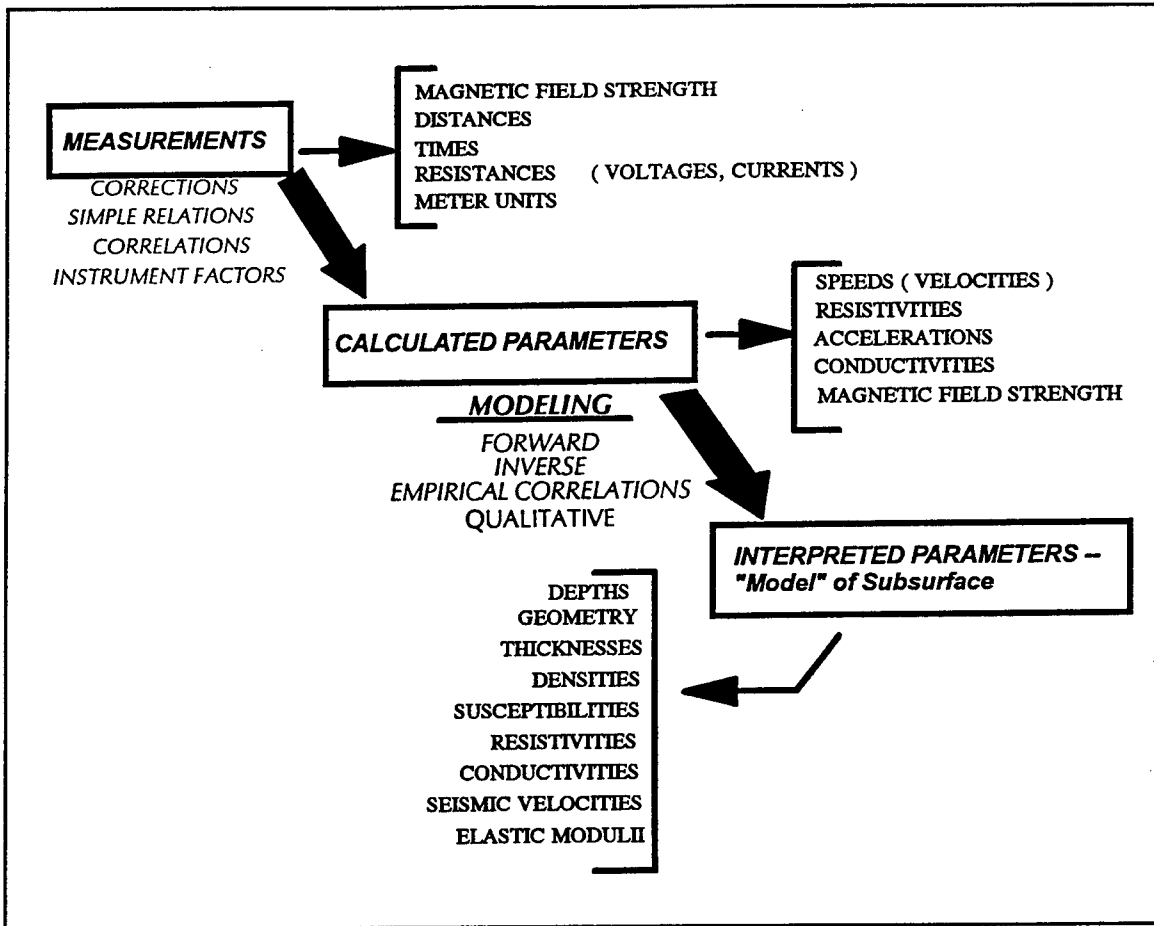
MEASUREMENTS

MAGNETIC FIELD STRENGTH
DISTANCES
TIMES
RESISTANCES ( VOLTAGES, CURRENTS )
METER UNITS

CORRECTIONS
SIMPLE RELATIONS
CORRELATIONS
INSTRUMENT FACTORS

CALCULATED PARAMETERS

SPEEDS ( VELOCITIES )
RESISTIVITIES
ACCELERATIONS
CONDUCTIVITIES
MAGNETIC FIELD STRENGTH

MODELING
FORWARD
INVERSE
EMPIRICAL CORRELATIONS
QUALITATIVE

INTERPRETED PARAMETERS -- "Model" of Subsurface

DEPTHS
GEOMETRY
THICKNESSES
DENSITIES
SUSCEPTIBILITIES
RESISTIVITIES
CONDUCTIVITIES
SEISMIC VELOCITIES
ELASTIC MODULII